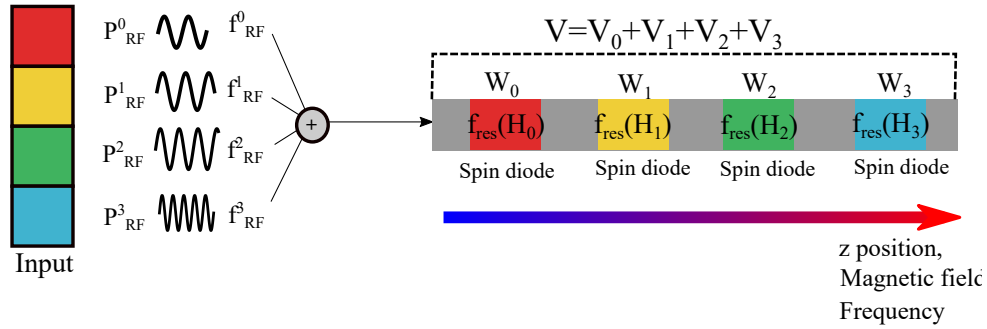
Input

$P^0_{RF}$ $f^0_{RF}$

$P^1_{RF}$ $f^1_{RF}$

$P^2_{RF}$ $f^2_{RF}$

$P^3_{RF}$ $f^3_{RF}$

+

$V=V_0+V_1+V_2+V_3$

$W_0$ $W_1$ $W_2$ $W_3$

$f_{res}(H_0)$ $f_{res}(H_1)$ $f_{res}(H_2)$ $f_{res}(H_3)$

Spin diode Spin diode Spin diode Spin diode

z position,
Magnetic field
Frequency